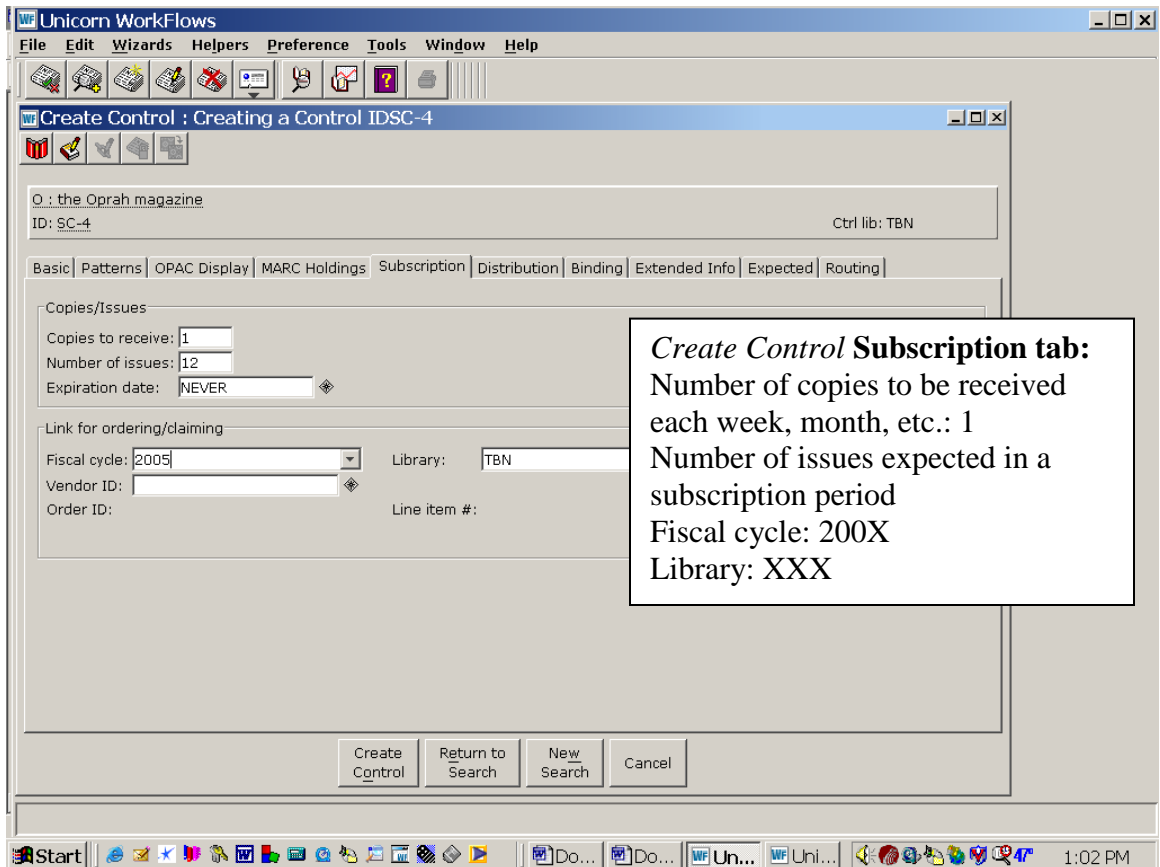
Unicorn WorkFlows

File Edit Wizards Helpers Preference Tools Window Help

Create Control : Creating a Control IDSC-4

O : the Oprah magazine
ID: SC-4

Ctrl lib: TBN

Basic | Patterns | OPAC Display | MARC Holdings | Subscription | Distribution | Binding | Extended Info | Expected | Routing

Copies/Issues
Copies to receive: 1
Number of issues: 12
Expiration date: NEVER

Link for ordering/claiming
Fiscal cycle: 2005
Library: TBN
Vendor ID:
Order ID:
Line item #:

*Create Control* **Subscription tab:**
Number of copies to be received each week, month, etc.: 1
Number of issues expected in a subscription period
Fiscal cycle: 200X
Library: XXX

Create Control | Return to Search | New Search | Cancel

Start | Do... | Do... | Un... | Uni... | 47° | 1:02 PM